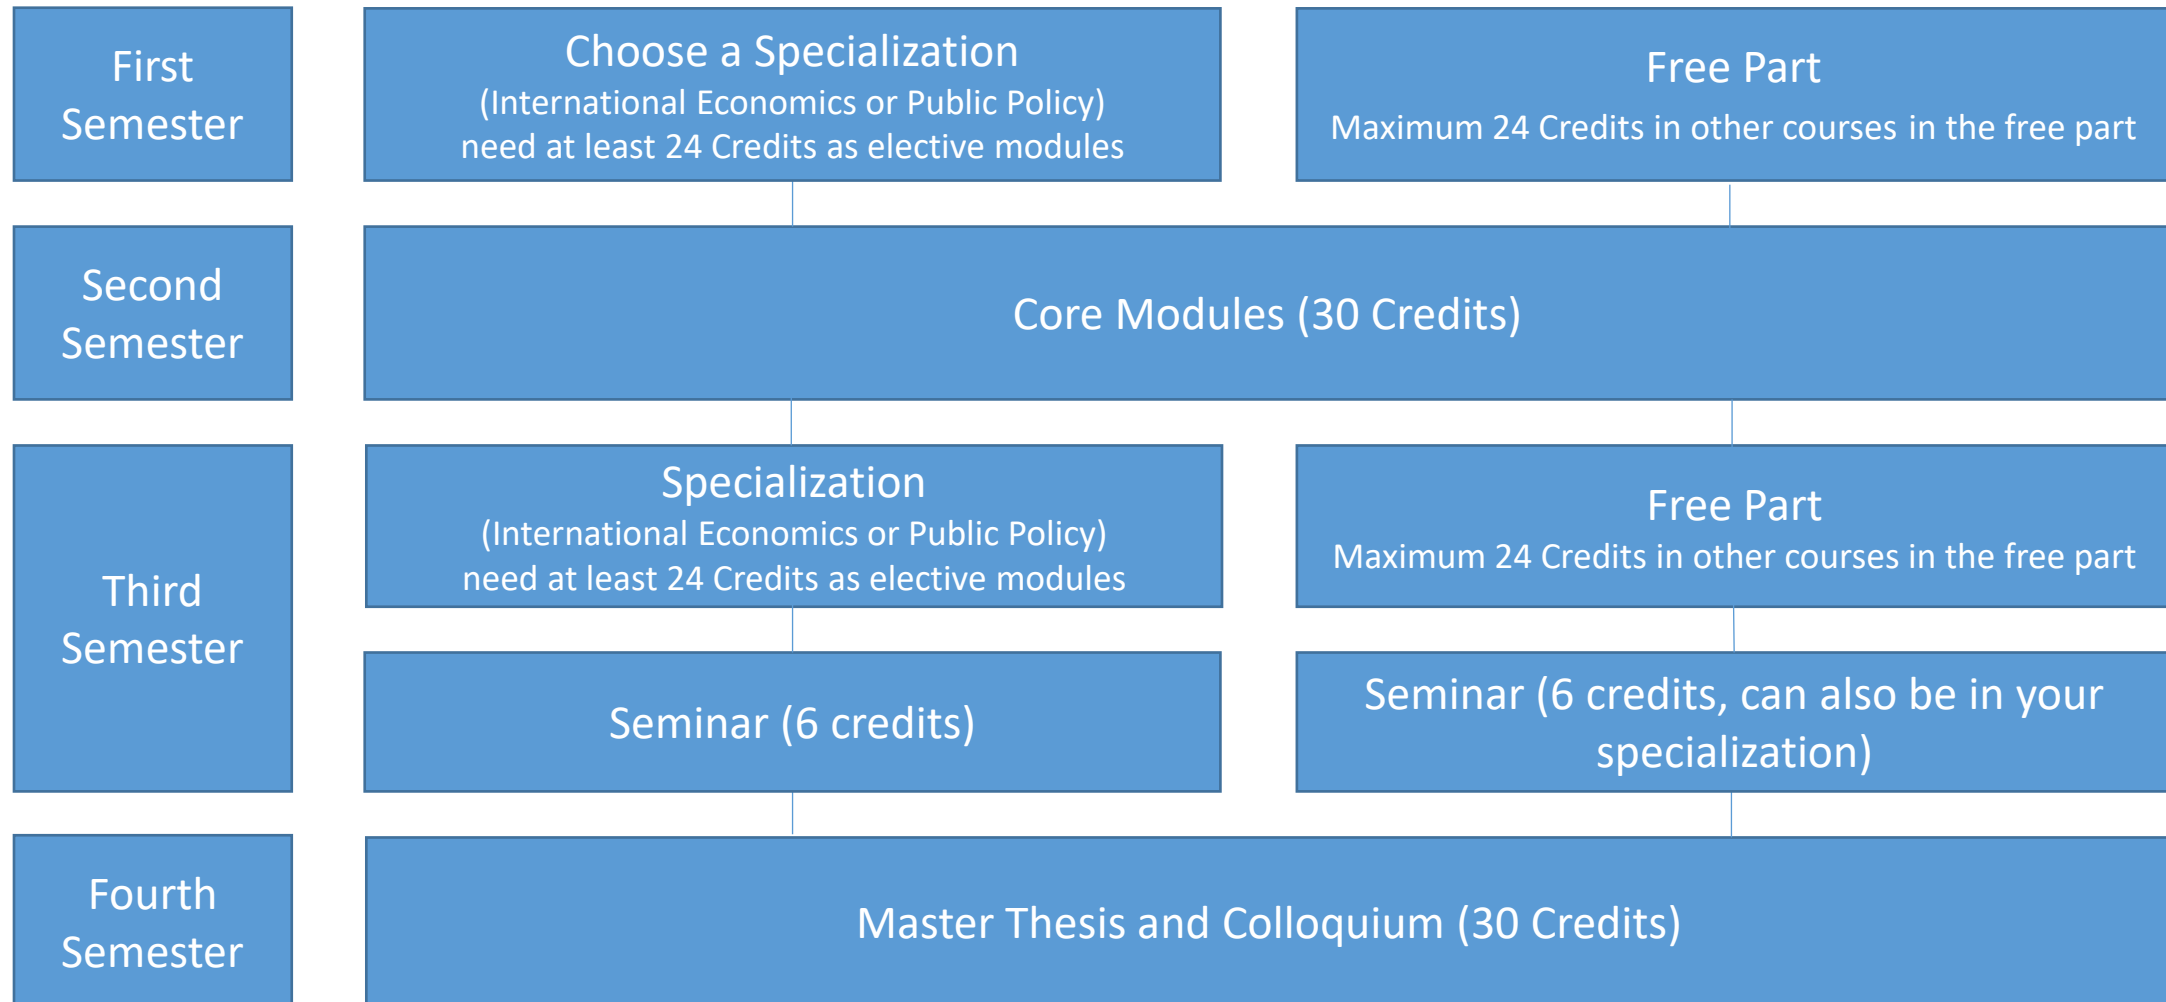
First Semester

Choose a Specialization
(International Economics or Public Policy)
need at least 24 Credits as elective modules

Free Part
Maximum 24 Credits in other courses in the free part

Second Semester

Core Modules (30 Credits)

Third Semester

Specialization
(International Economics or Public Policy)
need at least 24 Credits as elective modules

Free Part
Maximum 24 Credits in other courses in the free part

Seminar (6 credits)

Seminar (6 credits, can also be in your specialization)

Fourth Semester

Master Thesis and Colloquium (30 Credits)